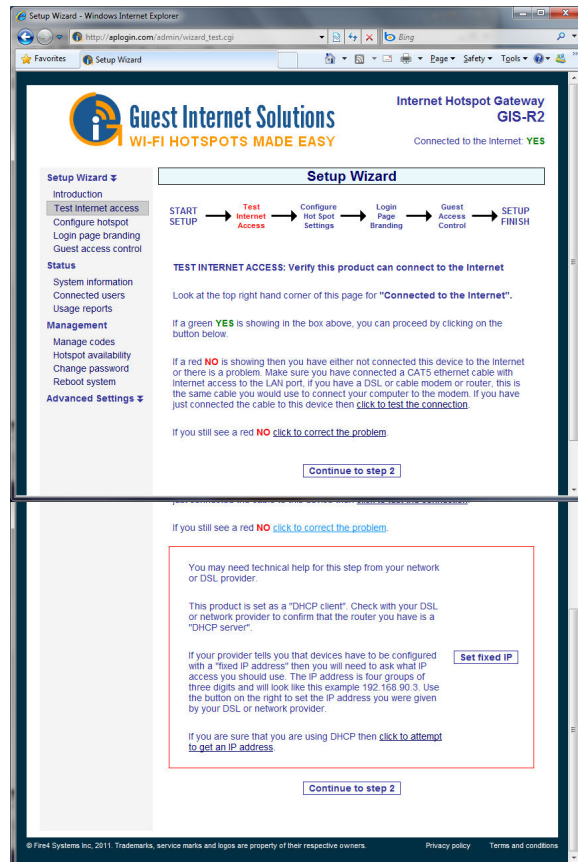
Setup Wizard - Windows Internet Explorer

http://aplogin.com/admin/wizard_test.cgi

Bing

Favorites

Setup Wizard

Page ▾ Safety ▾ Tools ▾

Guest Internet Solutions
WI-FI HOTSPOTS MADE EASY

Internet Hotspot Gateway
GIS-R2

Connected to the Internet: YES

Setup Wizard

Introduction
Test internet access
Configure hotspot
Login page branding
Guest access control

Status

System information
Connected users
Usage reports

Management

Manage codes
Hotspot availability
Change password
Reboot system

Advanced Settings

Setup Wizard

START SETUP → Test Internet Access → Configure Hot Spot Settings → Login Page Branding → Guest Access Control → SETUP FINISH

TEST INTERNET ACCESS: Verify this product can connect to the Internet

Look at the top right hand corner of this page for "Connected to the Internet".

If a green YES is showing in the box above, you can proceed by clicking on the button below.

If a red NO is showing then you have either not connected this device to the Internet or there is a problem. Make sure you have connected a CAT5 ethernet cable with Internet access to the LAN port, if you have a DSL or cable modem or router, this is the same cable you would use to connect your computer to the modem. If you have just connected the cable to this device then click to test the connection.

If you still see a red NO click to correct the problem.

Continue to step 2

If you still see a red NO click to correct the problem.

You may need technical help for this step from your network or DSL provider.

This product is set as a "DHCP client". Check with your DSL or network provider to confirm that the router you have is a "DHCP server".

If your provider tells you that devices have to be configured with a "fixed IP address" then you will need to ask what IP access you should use. The IP address is four groups of three digits and will look like this example 192.168.90.3. Use the button on the right to set the IP address you were given by your DSL or network provider.

Set fixed IP

If you are sure that you are using DHCP then click to attempt to get an IP address.

Continue to step 2

© Fire4 Systems Inc, 2011. Trademarks, service marks and logos are property of their respective owners.

Privacy policy

Terms and conditions